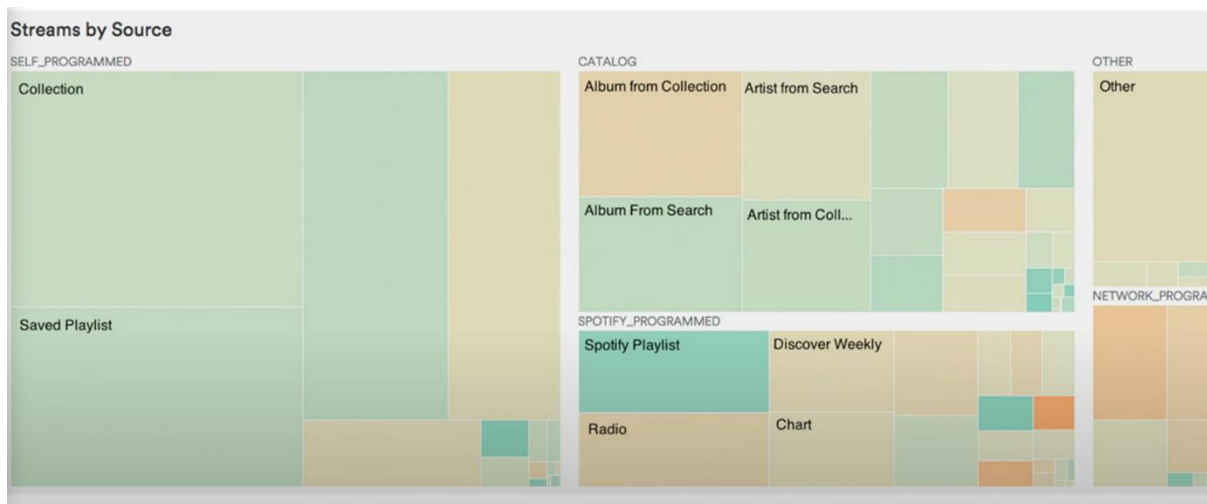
Streams by Source

SELF_PROGRAMMED

Collection

Saved Playlist

CATALOG

Album from Collection

Artist from Search

Album From Search

Artist from Coll...

SPOTIFY_PROGRAMMED

Spotify Playlist

Discover Weekly

Radio

Chart

OTHER

Other

NETWORK_PROGRA